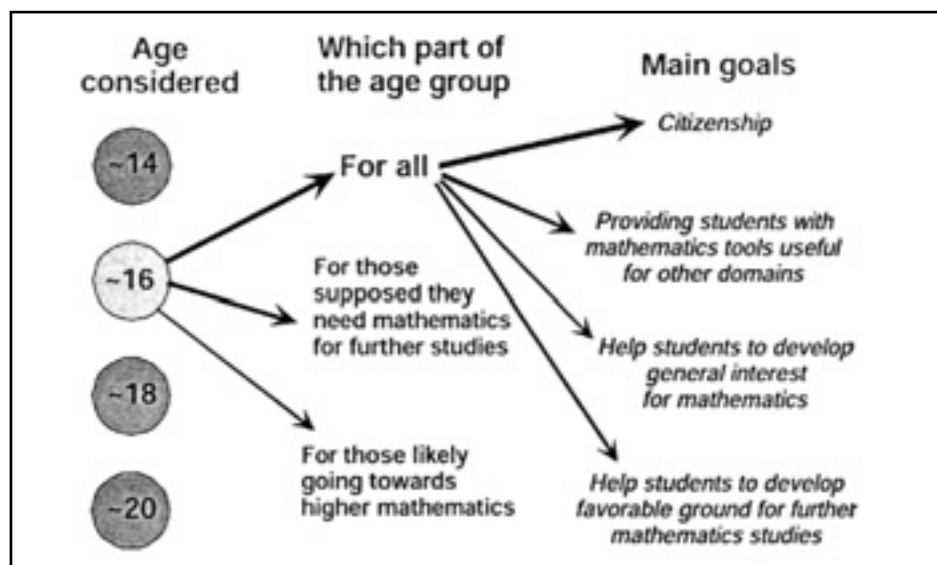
Age considered

Which part of the age group

Main goals

~14

~16

~18

~20

For all

For those supposed they need mathematics for further studies

For those likely going towards higher mathematics

*Citizenship*

*Providing students with mathematics tools useful for other domains*

*Help students to develop general interest for mathematics*

*Help students to develop favorable ground for further mathematics studies*